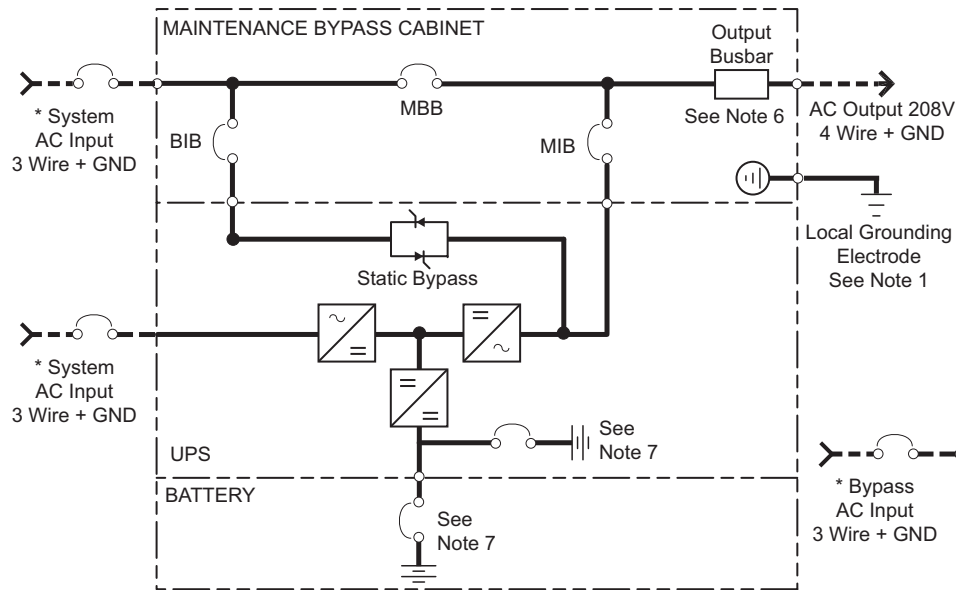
MAINTENANCE BYPASS CABINET

Output Busbar

See Note 6

* System AC Input 3 Wire + GND

MBB

BIB

MIB

AC Output 208V 4 Wire + GND

Local Grounding Electrode See Note 1

Static Bypass

* System AC Input 3 Wire + GND

See Note 7

UPS

BATTERY

See Note 7

* Bypass AC Input 3 Wire + GND